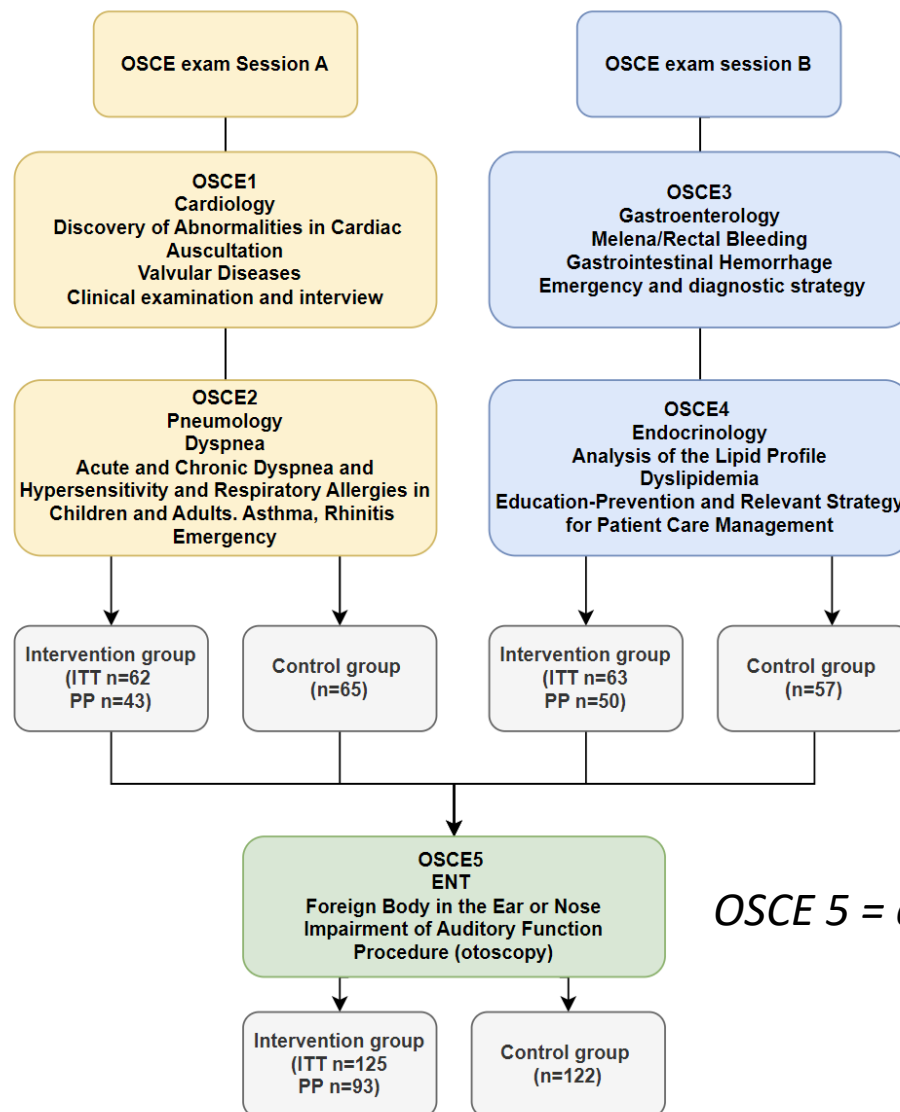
OSCE exam Session A

OSCE exam session B

OSCE1
Cardiology
Discovery of Abnormalities in Cardiac Auscultation
Valvular Diseases
Clinical examination and interview

OSCE3
Gastroenterology
Melena/Rectal Bleeding
Gastrointestinal Hemorrhage
Emergency and diagnostic strategy

OSCE2
Pneumology
Dyspnea
Acute and Chronic Dyspnea and Hypersensitivity and Respiratory Allergies in Children and Adults. Asthma, Rhinitis
Emergency

OSCE4
Endocrinology
Analysis of the Lipid Profile
Dyslipidemia
Education-Prevention and Relevant Strategy
for Patient Care Management

Intervention group
(ITT n=62
PP n=43)

Control group
(n=65)

Intervention group
(ITT n=63
PP n=50)

Control group
(n=57)

OSCE5
ENT
Foreign Body in the Ear or Nose
Impairment of Auditory Function
Procedure (otoscopy)

OSCE 5 = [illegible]

Intervention group
(ITT n=125
PP n=93)

Control group
(n=122)